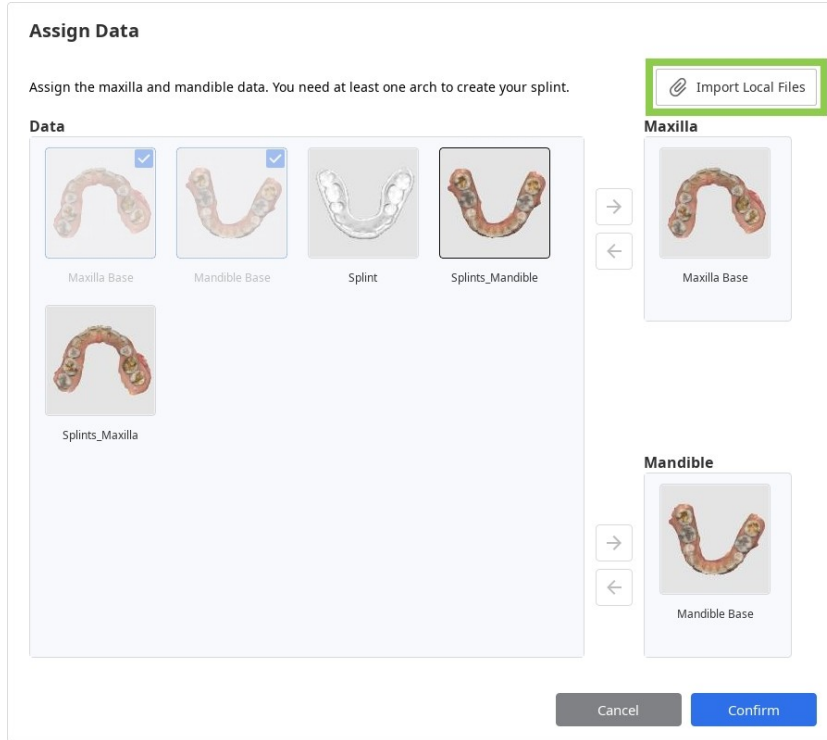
Assign Data

Assign the maxilla and mandible data. You need at least one arch to create your splint.

Import Local Files

Data

Maxilla Base

Mandible Base

Splint

Splints_Mandible

Splints_Maxilla

Maxilla

Maxilla Base

Mandible

Mandible Base

Cancel

Confirm